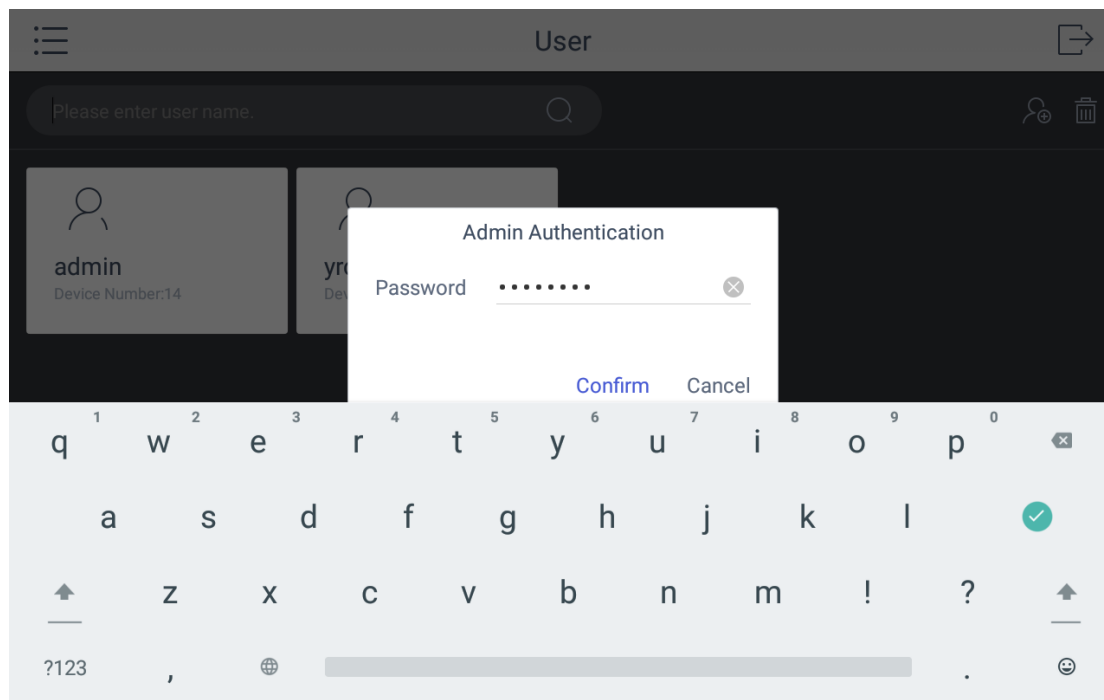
User

Please enter user name.

admin
Device Number:14

yr
Dev

Admin Authentication

Password ••••••••

Confirm Cancel

1 q 2 w 3 e 4 r 5 t 6 y 7 u 8 i 9 o 0 p

a s d f g h j k l

z x c v b n m ! ?

?123 , .